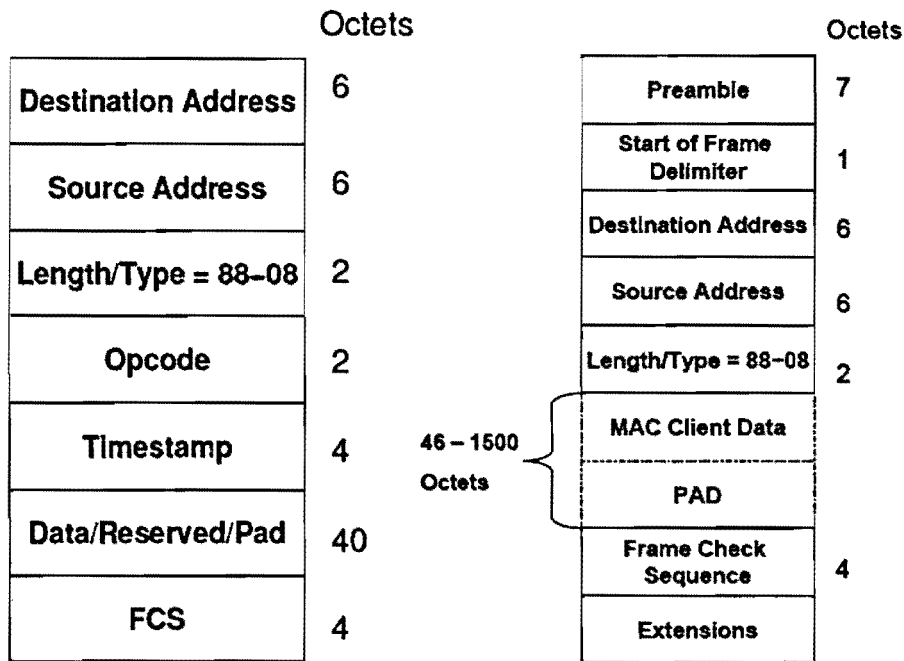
| Octets | |
|---|---|
| Destination Address | 6 |
| Source Address | 6 |
| Length/Type = 88-08 | 2 |
| Opcode | 2 |
| Timestamp | 4 |
| Data/Reserved/Pad | 40 |
| FCS | 4 |

| Octets | |
|---|---|
| Preamble | 7 |
| Start of Frame Delimiter | 1 |
| Destination Address | 6 |
| Source Address | 6 |
| Length/Type = 88-08 | 2 |
| MAC Client Data | |
| PAD | |
| Frame Check Sequence | 4 |
| Extensions | |

46 – 1500 Octets